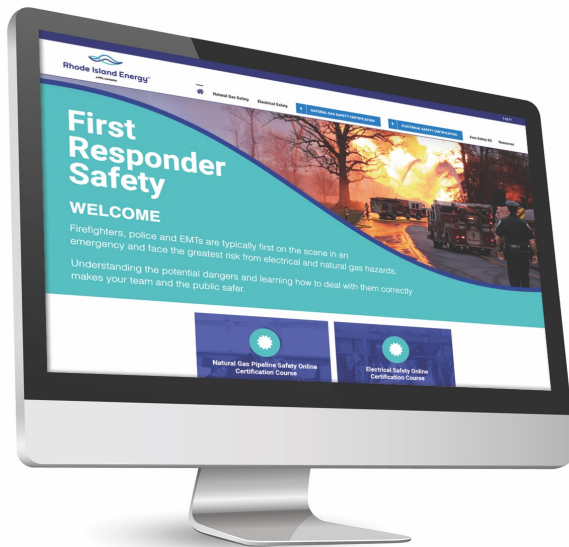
Rhode Island Energy

Log In

Natural Gas Safety

Electrical Safety

NATURAL GAS SAFETY CERTIFICATION

ELECTRICAL SAFETY CERTIFICATION

Free Safety Kit

Resources

First Responder Safety

WELCOME

Firefighters, police and EMTs are typically first on the scene in an emergency and face the greatest risk from electrical and natural gas hazards.

Understanding the potential dangers and learning how to deal with them correctly makes your team and the public safer.

Natural Gas Pipeline Safety Online Certification Course

Electrical Safety Online Certification Course